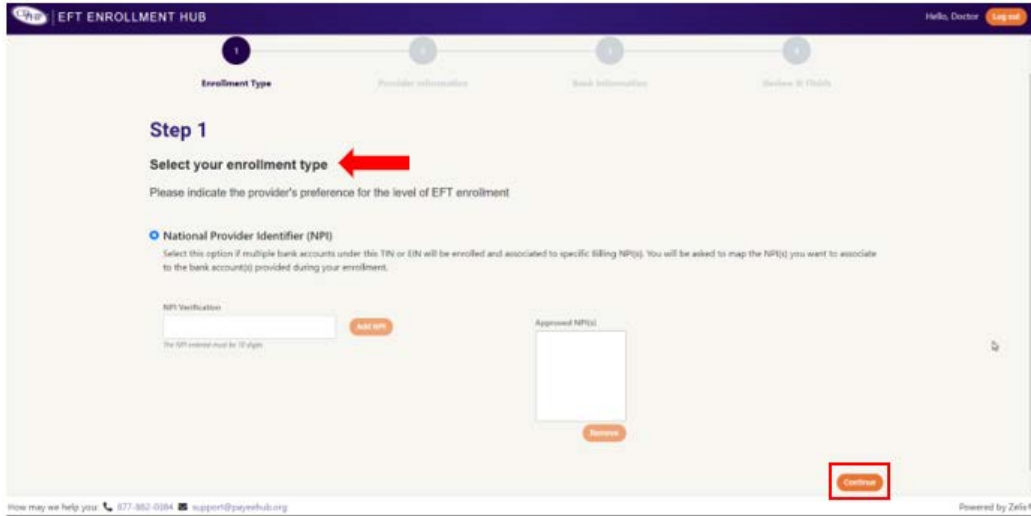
EFT ENROLLMENT HUB

Hello, Doctor Log out

1

Enrollment Type

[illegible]

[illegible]

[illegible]

Step 1

Select your enrollment type

Please indicate the provider's preference for the level of EFT enrollment

National Provider Identifier (NPI)

Select this option if multiple bank accounts under this TIN or EIN will be enrolled and associated to specific Billing NPI(s). You will be asked to map the NPI(s) you want to associate to the bank account(s) provided during your enrollment.

NPI Verification

Add NPI

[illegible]

Approved NPI(s)

Remove

Continue

How may we help you 877-842-0184 support@payeehub.org

Powered by Zelis